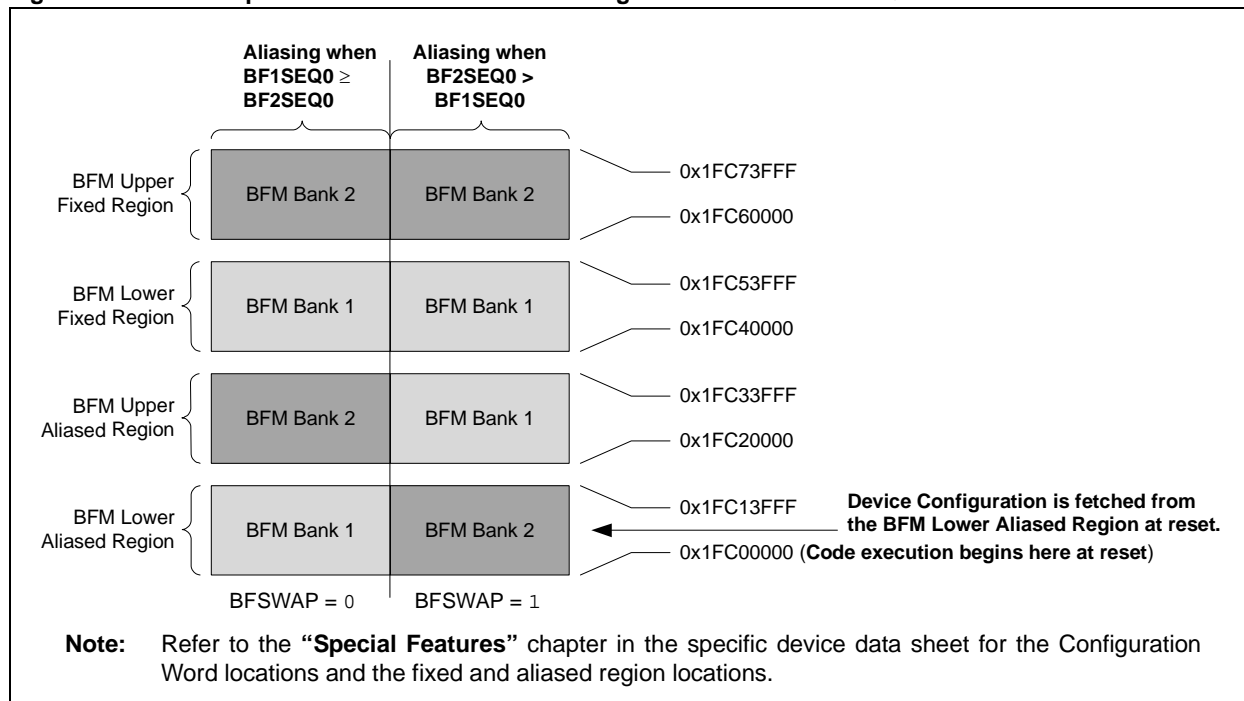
Aliasing when BF1SEQ0 $\geq$ BF2SEQ0

Aliasing when BF2SEQ0 > BF1SEQ0

BFM Upper Fixed Region
BFM Bank 2
BFM Bank 2
0x1FC73FFF
0x1FC60000

BFM Lower Fixed Region
BFM Bank 1
BFM Bank 1
0x1FC53FFF
0x1FC40000

BFM Upper Aliased Region
BFM Bank 2
BFM Bank 1
0x1FC33FFF
0x1FC20000

BFM Lower Aliased Region
BFM Bank 1
BFM Bank 2
0x1FC13FFF
Device Configuration is fetched from the BFM Lower Aliased Region at reset.
0x1FC00000 (Code execution begins here at reset)

BFSWAP = 0
BFSWAP = 1

Note: Refer to the "Special Features" chapter in the specific device data sheet for the Configuration Word locations and the fixed and aliased region locations.